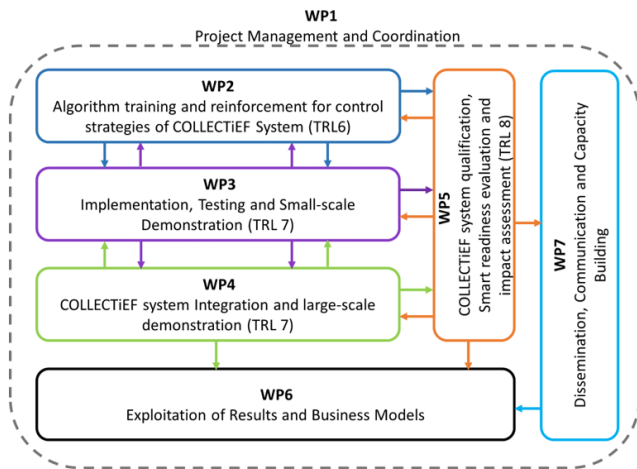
WP1
Project Management and Coordination

WP2
Algorithm training and reinforcement for control strategies of COLLECTiEF System (TRL6)

WP3
Implementation, Testing and Small-scale Demonstration (TRL 7)

WP4
COLLECTiEF system Integration and large-scale demonstration (TRL 7)

WP5
COLLECTiEF system qualification, Smart readiness evaluation and impact assessment (TRL 8)

WP7
Dissemination, Communication and Capacity Building

WP6
Exploitation of Results and Business Models